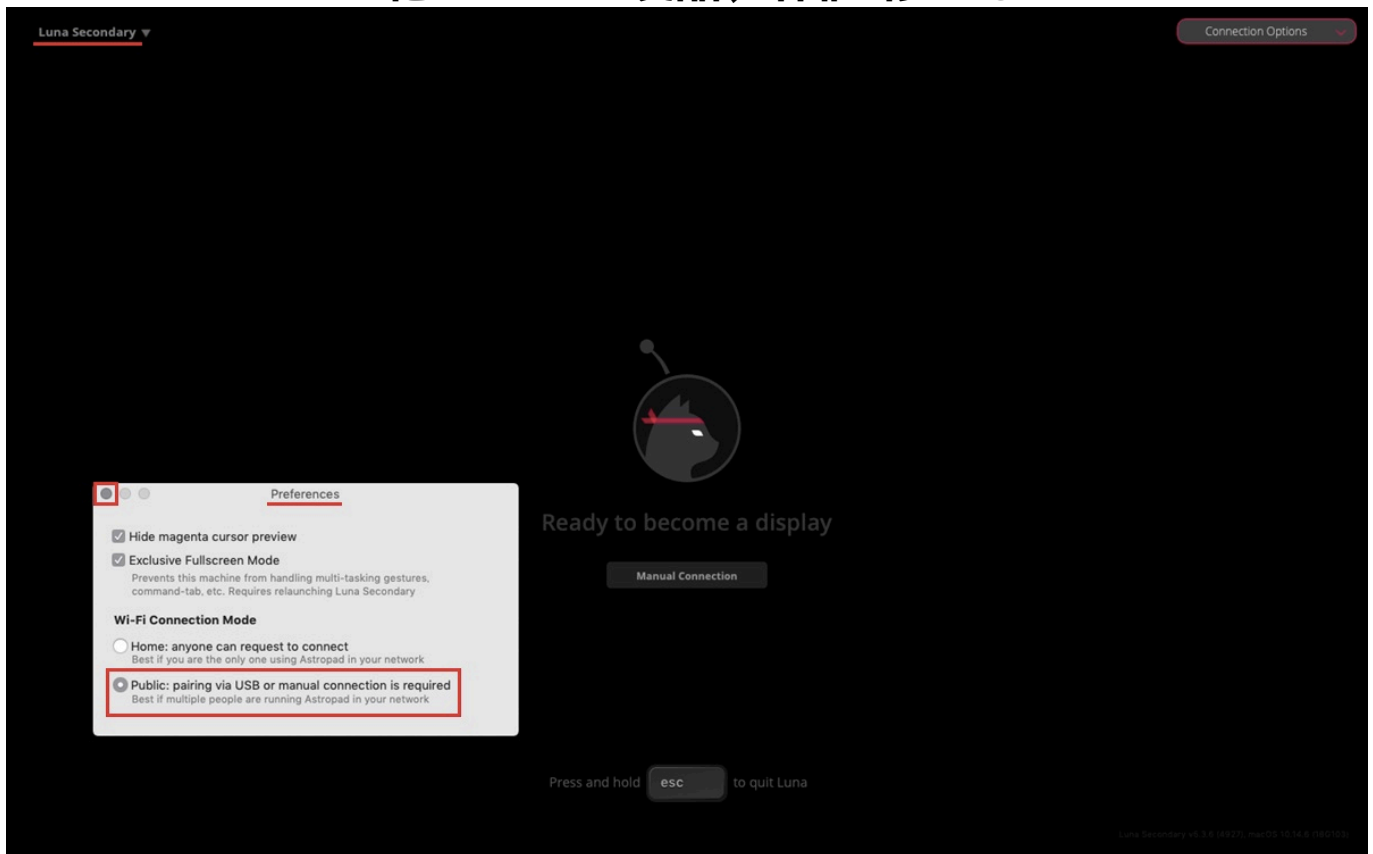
Luna Secondary ▾

Connection Options

Preferences

Hide magenta cursor preview

Exclusive Fullscreen Mode
Prevents this machine from handling multi-tasking gestures, command-tab, etc. Requires relaunching Luna Secondary

Wi-Fi Connection Mode

Home: anyone can request to connect
Best if you are the only one using Astropad in your network

Public: pairing via USB or manual connection is required
Best if multiple people are running Astropad in your network

Ready to become a display

Manual Connection

Press and hold esc to quit Luna

Luna Secondary v5.3.4 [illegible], macOS 10.14.6 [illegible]